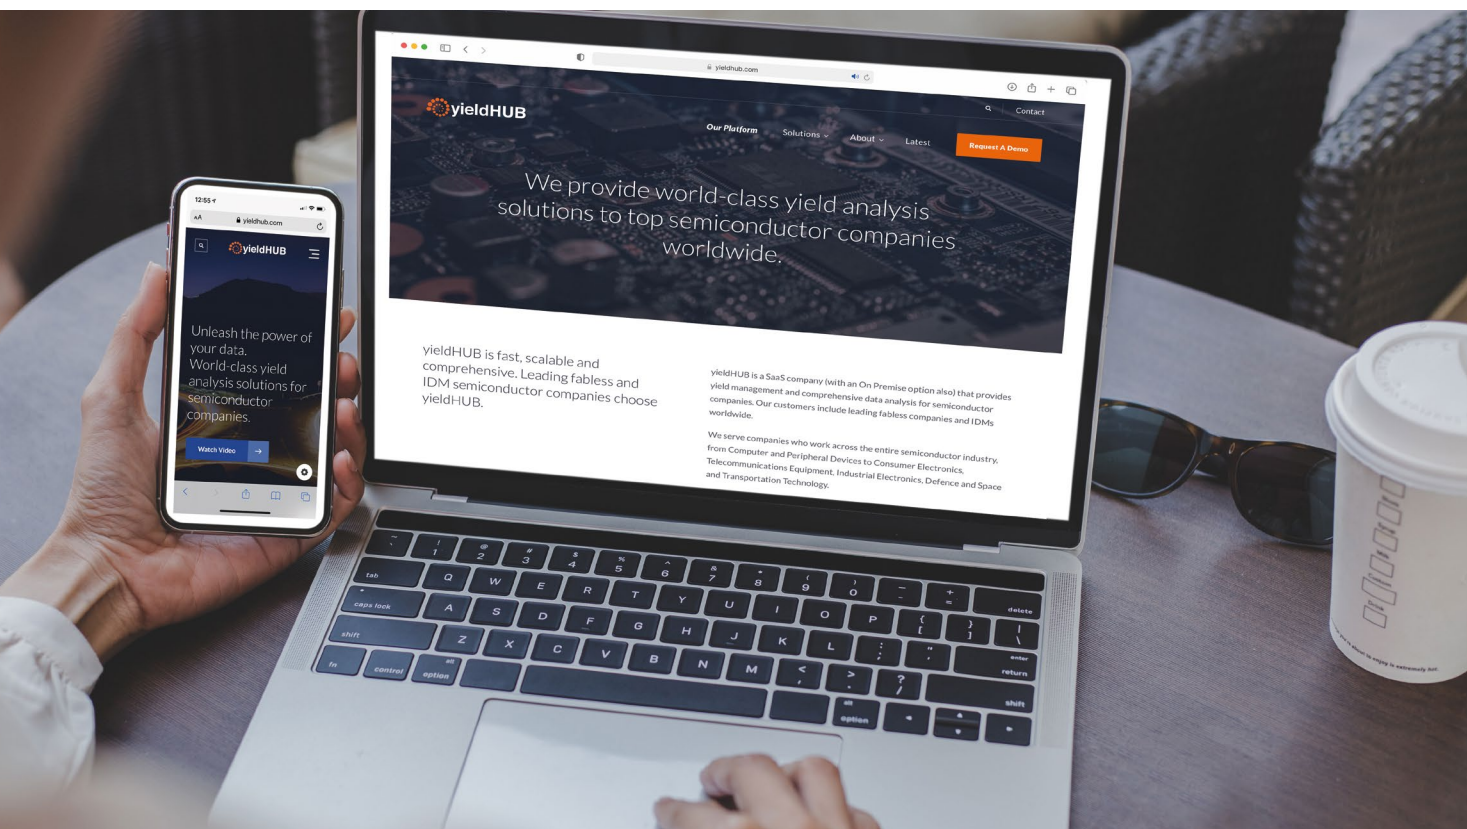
12:55
AA yieldhub.com
yieldHUB
Unleash the power of your data.
World-class yield analysis solutions for semiconductor companies.
Watch Video

yieldhub.com
yieldHUB
Contact
Our Platform Solutions About Latest Request A Demo

We provide world-class yield analysis solutions to top semiconductor companies worldwide.

yieldHUB is fast, scalable and comprehensive. Leading fabless and IDM semiconductor companies choose yieldHUB.

yieldHUB is a SaaS company (with an On Premise option also) that provides yield management and comprehensive data analysis for semiconductor companies. Our customers include leading fabless companies and IDMs worldwide.

We serve companies who work across the entire semiconductor industry, from Computer and Peripheral Devices to Consumer Electronics, Telecommunications Equipment, Industrial Electronics, Defence and Space and Transportation Technology.

tab Q W E R T Y U I O P delete
caps lock A S D F G H J K L enter return
shift Z X C V B N M shift
fn control option alt option